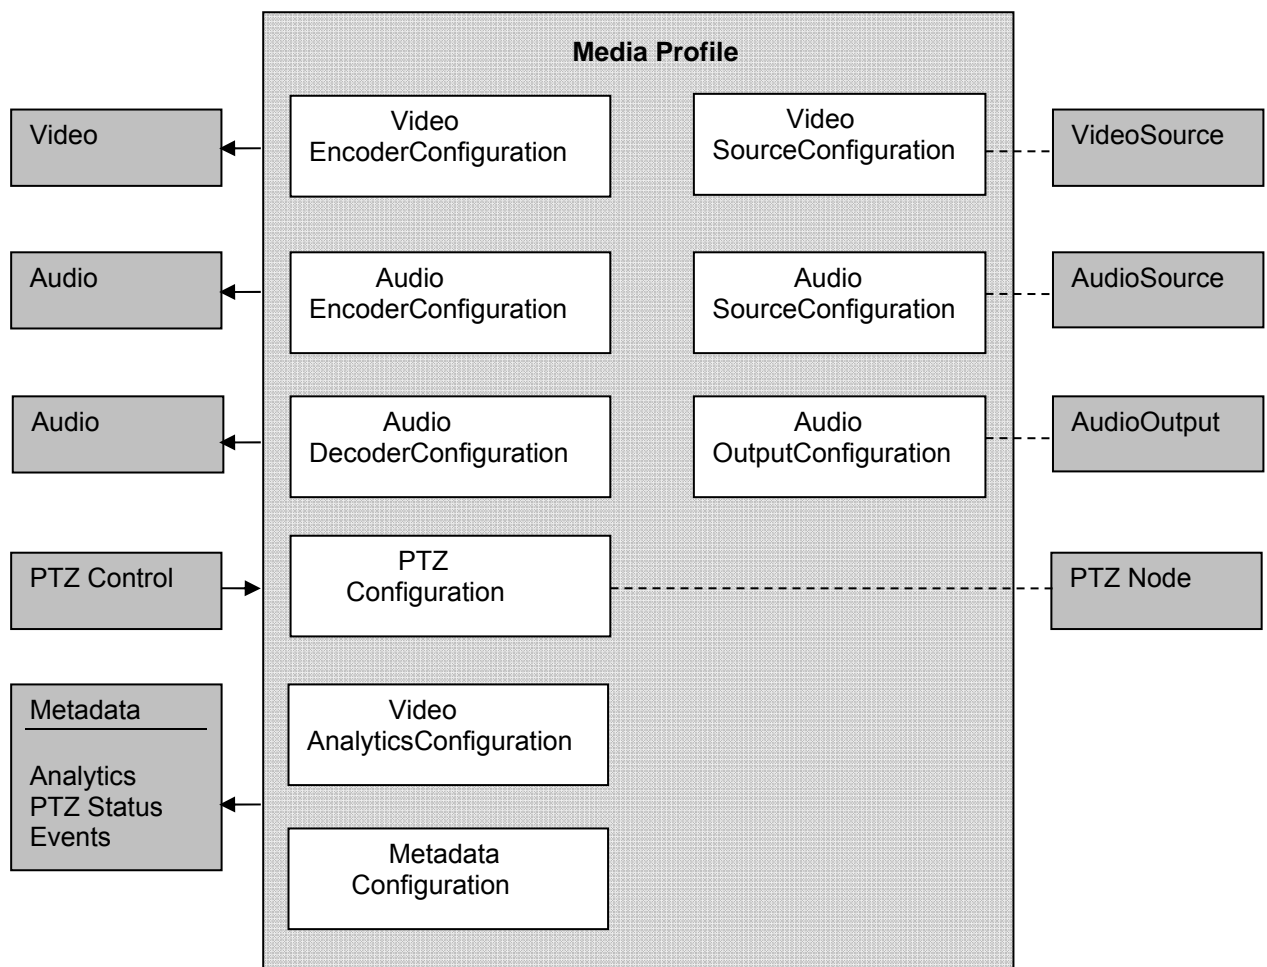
Media Profile

Video

Video EncoderConfiguration

Video SourceConfiguration

VideoSource

Audio

Audio EncoderConfiguration

Audio SourceConfiguration

AudioSource

Audio

Audio DecoderConfiguration

Audio OutputConfiguration

AudioOutput

PTZ Control

PTZ Configuration

PTZ Node

Metadata

Analytics
PTZ Status
Events

Video AnalyticsConfiguration

Metadata Configuration